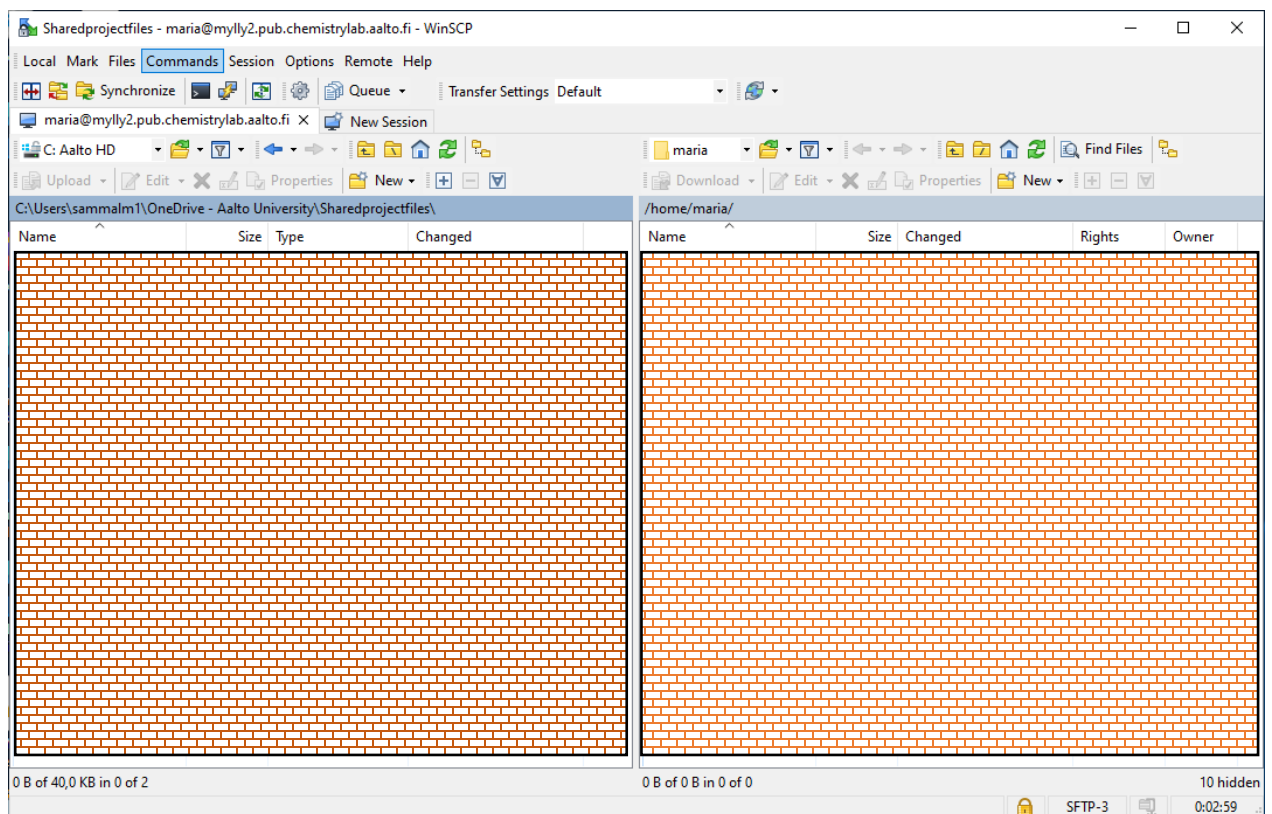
Sharedprojectfiles - maria@mylly2.pub.chemistrylab.aalto.fi - WinSCP

Local Mark Files Commands Session Options Remote Help

Synchronize Queue Transfer Settings Default

maria@mylly2.pub.chemistrylab.aalto.fi New Session

C: Aalto HD

maria

Find Files

Upload Edit Properties New

Download Edit Properties New

C:\Users\sammalm1\OneDrive - Aalto University\Sharedprojectfiles\

/home/maria/

| Name | Size | Type | Changed |
|---|---|---|---|

| Name | Size | Changed | Rights | Owner |
|---|---|---|---|---|

0 B of 40,0 KB in 0 of 2

0 B of 0 B in 0 of 0

10 hidden

SFTP-3

0:02:59